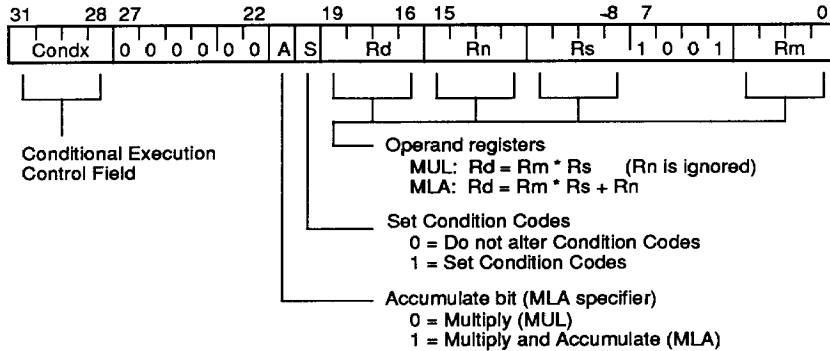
31 28 27 22 19 16 15 -8 7 0

Condx 0 0 0 0 0 0 A S Rd Rn Rs 1 0 0 1 Rm

Conditional Execution Control Field

Operand registers
MUL: Rd = Rm * Rs (Rn is ignored)
MLA: Rd = Rm * Rs + Rn

Set Condition Codes
0 = Do not alter Condition Codes
1 = Set Condition Codes

Accumulate bit (MLA specifier)
0 = Multiply (MUL)
1 = Multiply and Accumulate (MLA)